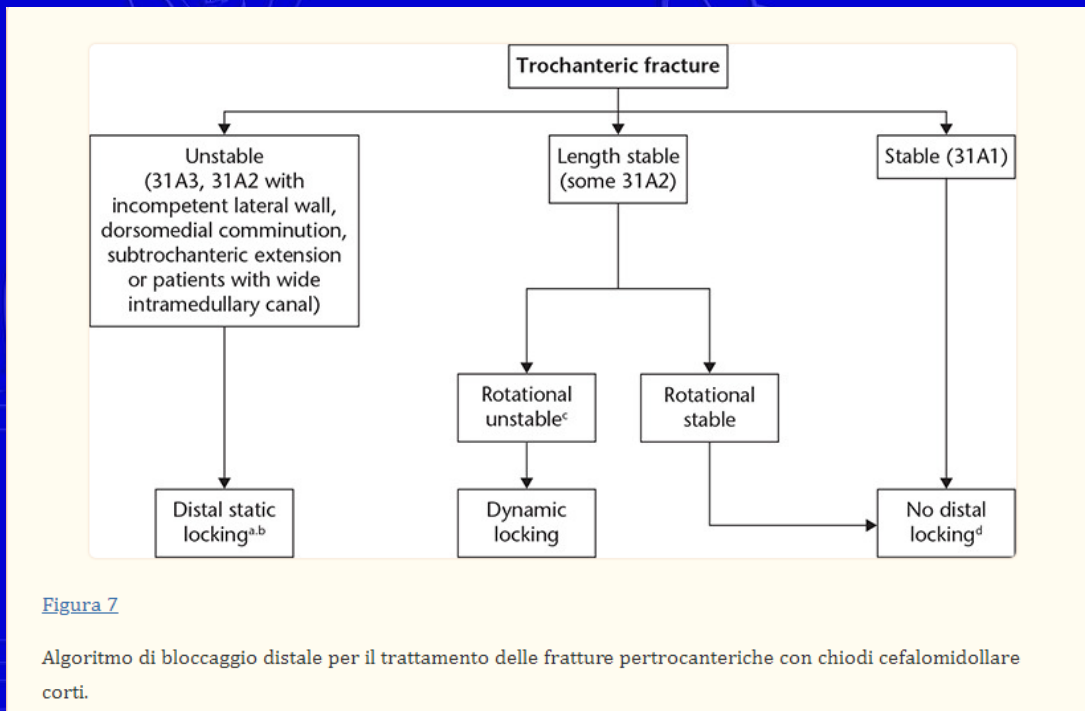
Trochanteric fracture

Unstable (31A3, 31A2 with incompetent lateral wall, dorsomedial comminution, subtrochanteric extension or patients with wide intramedullary canal)

Length stable (some 31A2)

Stable (31A1)

Rotational unstable$^{c}$

Rotational stable

Distal static locking$^{a,b}$

Dynamic locking

No distal locking$^{d}$

Figura 7

Algoritmo di bloccaggio distale per il trattamento delle fratture pertrocanteriche con chiodi cefalomidollare corti.